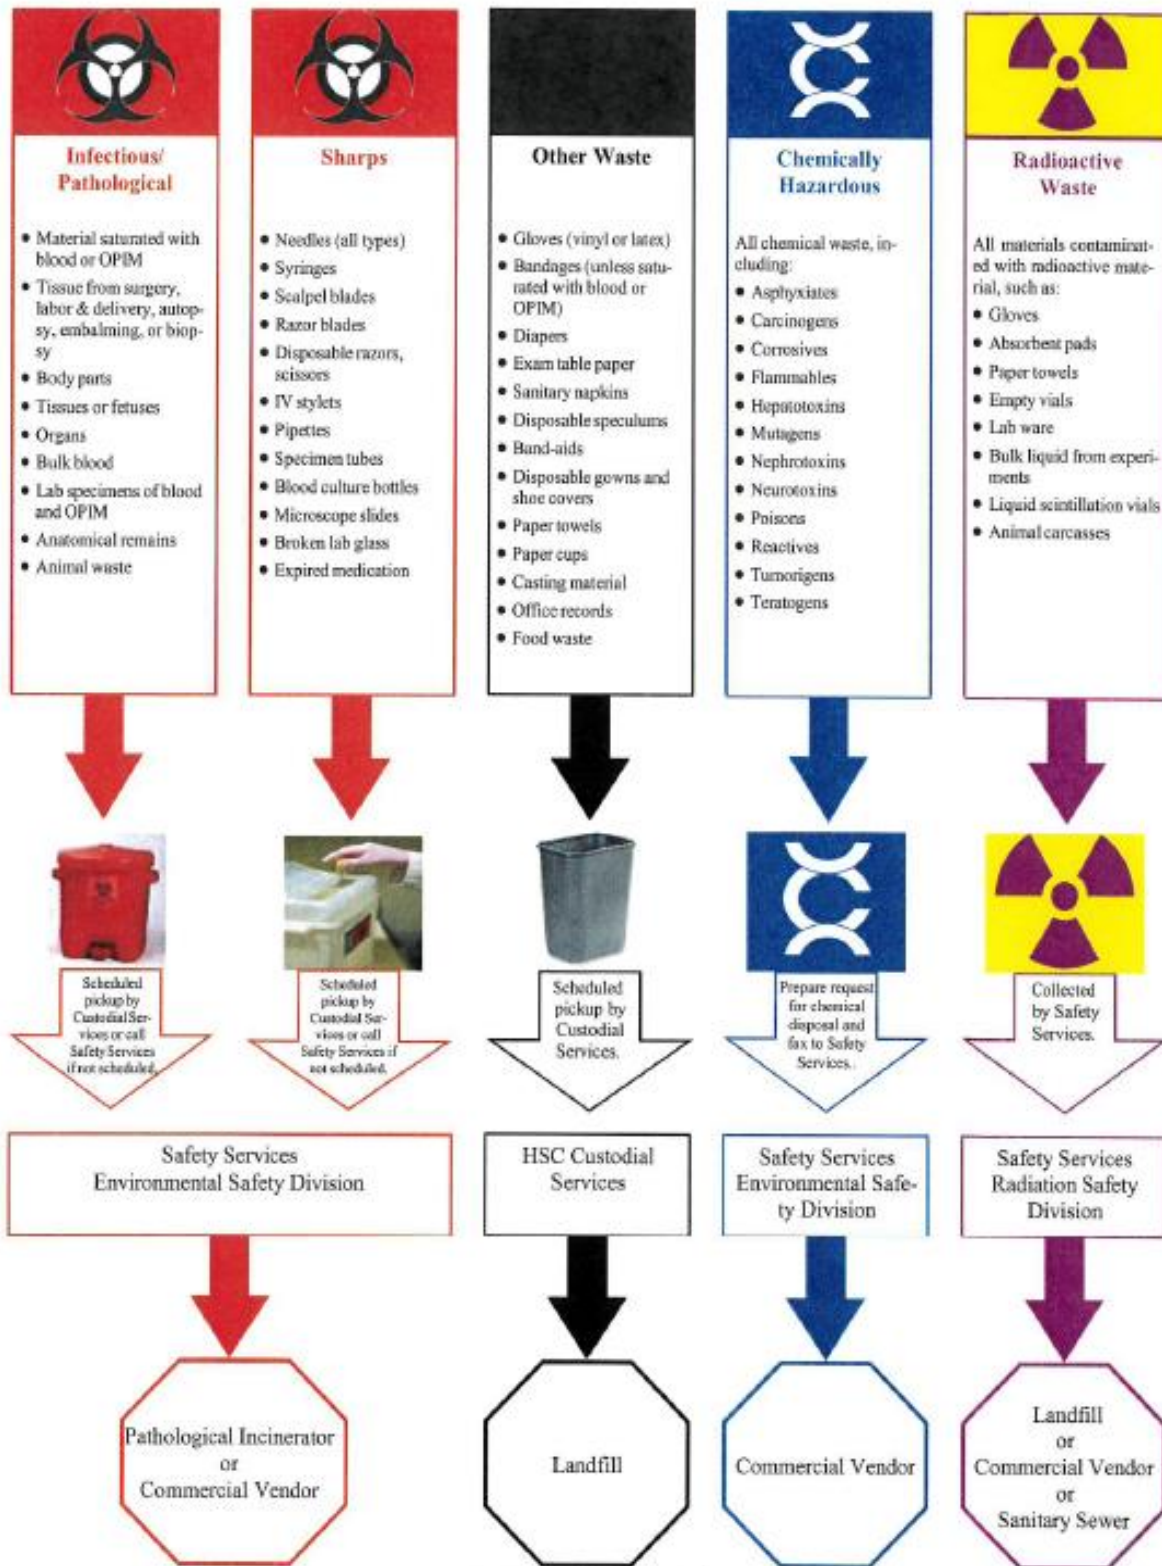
Infectious/ Pathological

• Material saturated with blood or OPIM
• Tissue from surgery, labor & delivery, autopsy, embalming, or biopsy
• Body parts
• Tissues or fetuses
• Organs
• Bulk blood
• Lab specimens of blood and OPIM
• Anatomical remains
• Animal waste

Sharps

• Needles (all types)
• Syringes
• Scalpel blades
• Razor blades
• Disposable razors, scissors
• IV stylets
• Pipettes
• Specimen tubes
• Blood culture bottles
• Microscope slides
• Broken lab glass
• Expired medication

Other Waste

• Gloves (vinyl or latex)
• Bandages (unless saturated with blood or OPIM)
• Diapers
• Exam table paper
• Sanitary napkins
• Disposable speculums
• Band-aids
• Disposable gowns and shoe covers
• Paper towels
• Paper cups
• Casting material
• Office records
• Food waste

Chemically Hazardous

All chemical waste, including:
• Asphyxiates
• Carcinogens
• Corrosives
• Flammables
• Hepatotoxins
• Mutagens
• Nephrotoxins
• Neurotoxins
• Poisons
• Reactives
• Tumorigens
• Teratogens

Radioactive Waste

All materials contaminated with radioactive material, such as:
• Gloves
• Absorbent pads
• Paper towels
• Empty vials
• Lab ware
• Bulk liquid from experiments
• Liquid scintillation vials
• Animal carcasses

Scheduled pickup by Custodial Services or call Safety Services if not scheduled.

Scheduled pickup by Custodial Services or call Safety Services if not scheduled.

Scheduled pickup by Custodial Services.

Prepare request for chemical disposal and fax to Safety Services.

Collected by Safety Services.

Safety Services Environmental Safety Division

HSC Custodial Services

Safety Services Environmental Safety Division

Safety Services Radiation Safety Division

Pathological Incinerator or Commercial Vendor

Landfill

Commercial Vendor

Landfill or Commercial Vendor or Sanitary Sewer